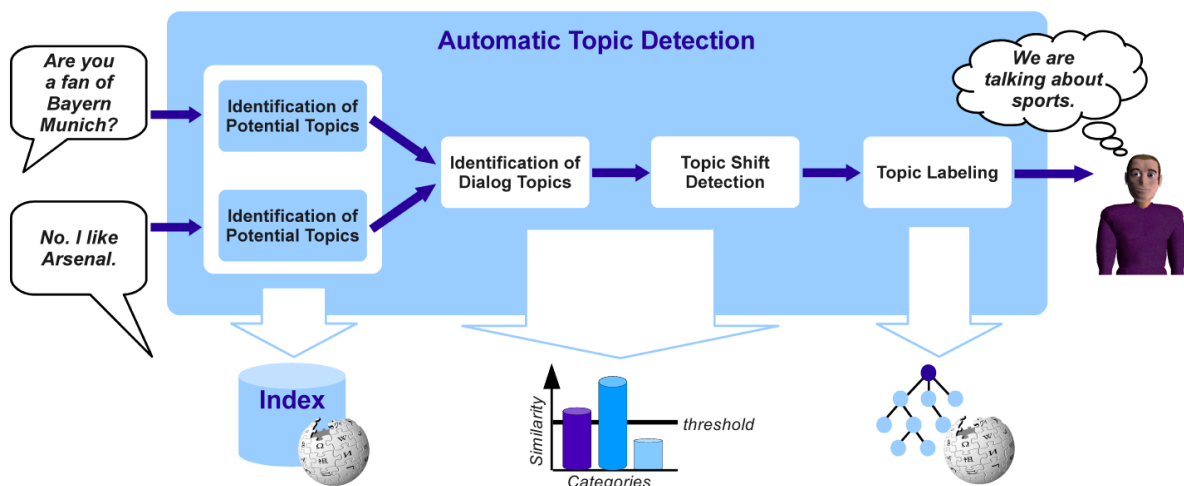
Automatic Topic Detection

Are you a fan of Bayern Munich?

No. I like Arsenal.

Identification of Potential Topics

Identification of Potential Topics

Identification of Dialog Topics

Topic Shift Detection

Topic Labeling

We are talking about sports.

Index

Similarity

threshold

Categories